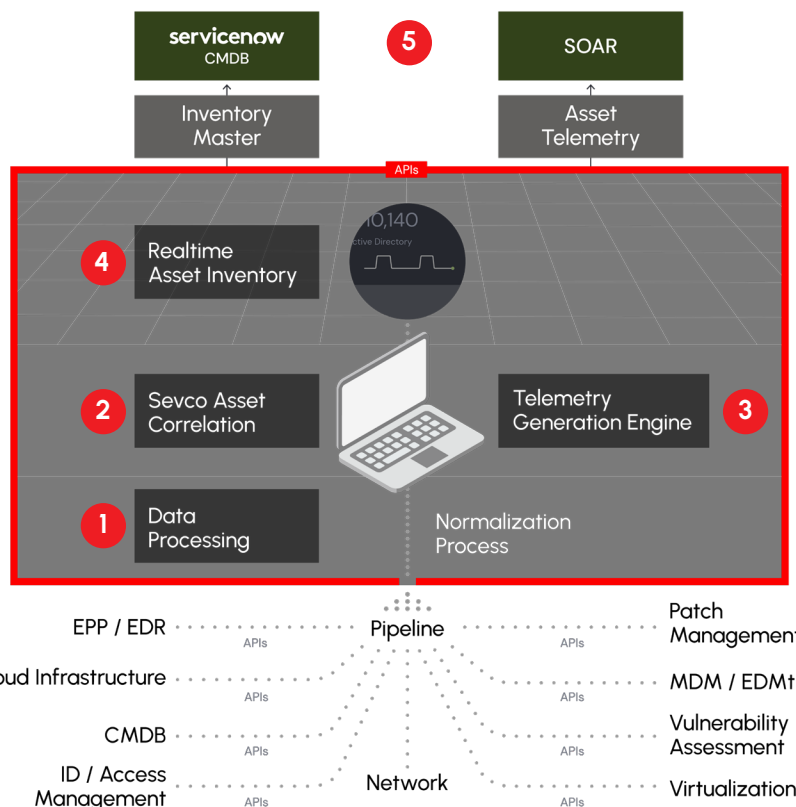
servicenow
CMDB

5

SOAR

Inventory Master

Asset Telemetry

APIs

10,140
ctive Directory

4 Realtime Asset Inventory

2 Sevco Asset Correlation

Telemetry Generation Engine 3

1 Data Processing

Normalization Process

EPP / EDR
APIs
Pipeline
APIs
Patch Managemen

oud Infrastructure
APIs
APIs
MDM / EDMt

CMDB
APIs
APIs
Vulnerability Assessment

ID / Access Management
APIs
Network
APIs
Virtualization